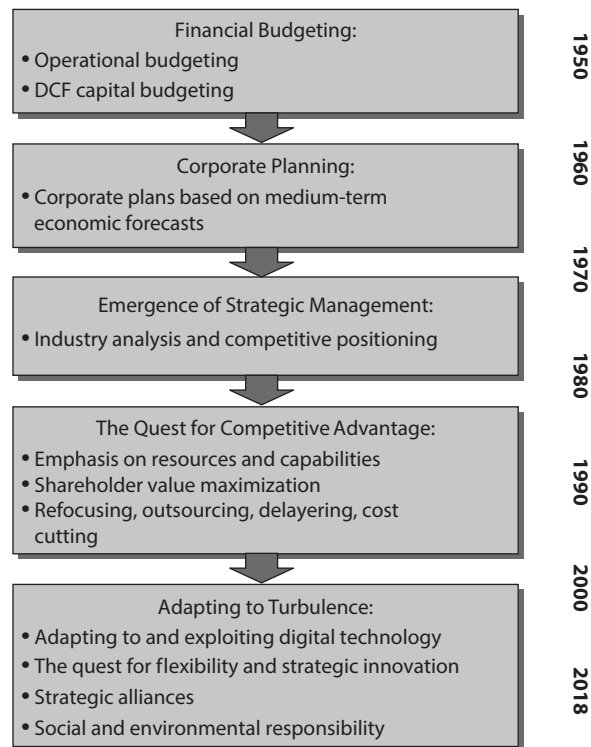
Financial Budgeting:
• Operational budgeting
• DCF capital budgeting

1950

Corporate Planning:
• Corporate plans based on medium-term economic forecasts

1960

1970

Emergence of Strategic Management:
• Industry analysis and competitive positioning

1980

The Quest for Competitive Advantage:
• Emphasis on resources and capabilities
• Shareholder value maximization
• Refocusing, outsourcing, delayering, cost cutting

1990

2000

Adapting to Turbulence:
• Adapting to and exploiting digital technology
• The quest for flexibility and strategic innovation
• Strategic alliances
• Social and environmental responsibility

2018